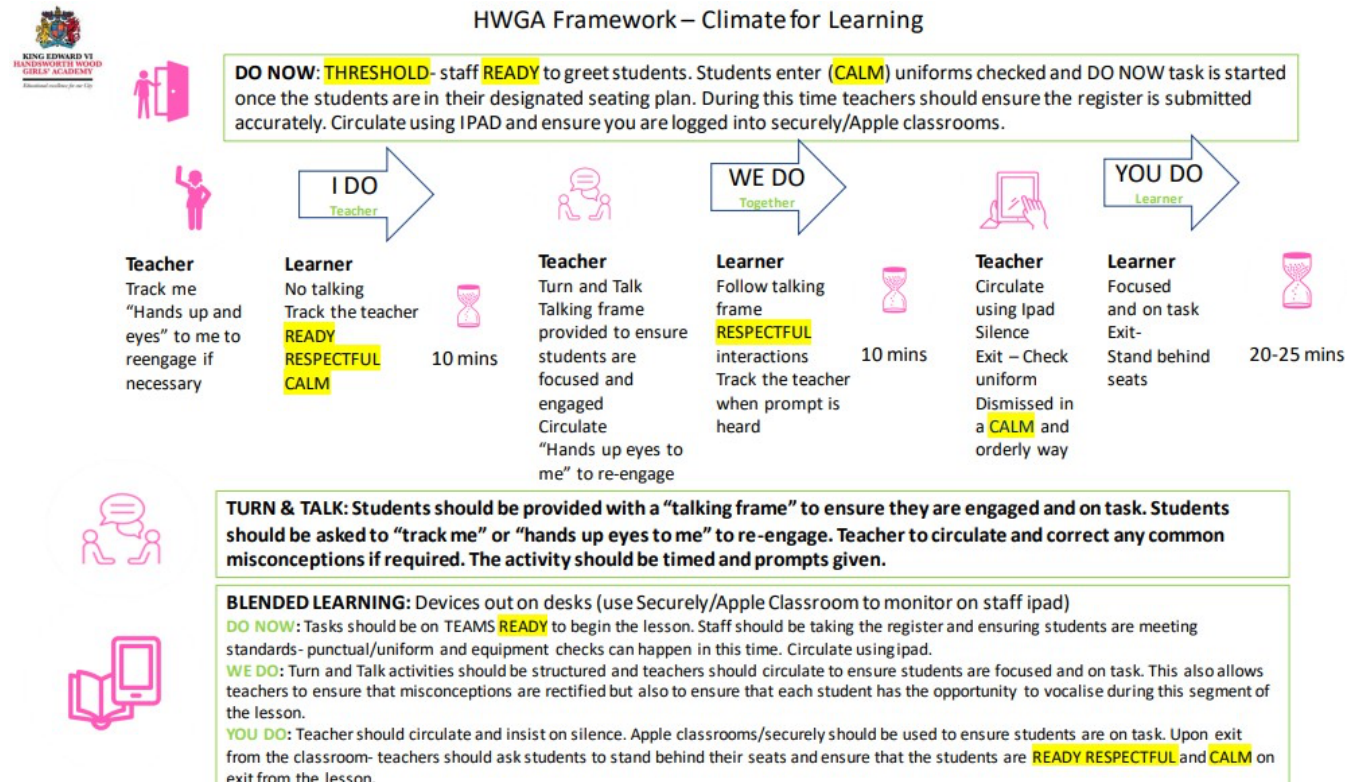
KING EDWARD VI HANDSWORTH WOOD GIRLS' ACADEMY
Educational excellence for our City

HWGA Framework – Climate for Learning

DO NOW: THRESHOLD- staff READY to greet students. Students enter (CALM) uniforms checked and DO NOW task is started once the students are in their designated seating plan. During this time teachers should ensure the register is submitted accurately. Circulate using IPAD and ensure you are logged into securely/Apple classrooms.

I DO
Teacher

WE DO
Together

YOU DO
Learner

Teacher
Track me
"Hands up and eyes" to me to reengage if necessary

Learner
No talking
Track the teacher
READY
RESPECTFUL
CALM

10 mins

Teacher
Turn and Talk
Talking frame provided to ensure students are focused and engaged
Circulate
"Hands up eyes to me" to re-engage

Learner
Follow talking frame
RESPECTFUL interactions
Track the teacher when prompt is heard

10 mins

Teacher
Circulate using Ipad
Silence
Exit – Check uniform
Dismissed in a CALM and orderly way

Learner
Focused and on task
Exit-
Stand behind seats

20-25 mins

TURN & TALK: Students should be provided with a "talking frame" to ensure they are engaged and on task. Students should be asked to "track me" or "hands up eyes to me" to re-engage. Teacher to circulate and correct any common misconceptions if required. The activity should be timed and prompts given.

BLENDED LEARNING: Devices out on desks (use Securely/Apple Classroom to monitor on staff ipad)
DO NOW: Tasks should be on TEAMS READY to begin the lesson. Staff should be taking the register and ensuring students are meeting standards- punctual/uniform and equipment checks can happen in this time. Circulate using ipad.
WE DO: Turn and Talk activities should be structured and teachers should circulate to ensure students are focused and on task. This also allows teachers to ensure that misconceptions are rectified but also to ensure that each student has the opportunity to vocalise during this segment of the lesson.
YOU DO: Teacher should circulate and insist on silence. Apple classrooms/securely should be used to ensure students are on task. Upon exit from the classroom- teachers should ask students to stand behind their seats and ensure that the students are READY RESPECTFUL and CALM on exit from the lesson.